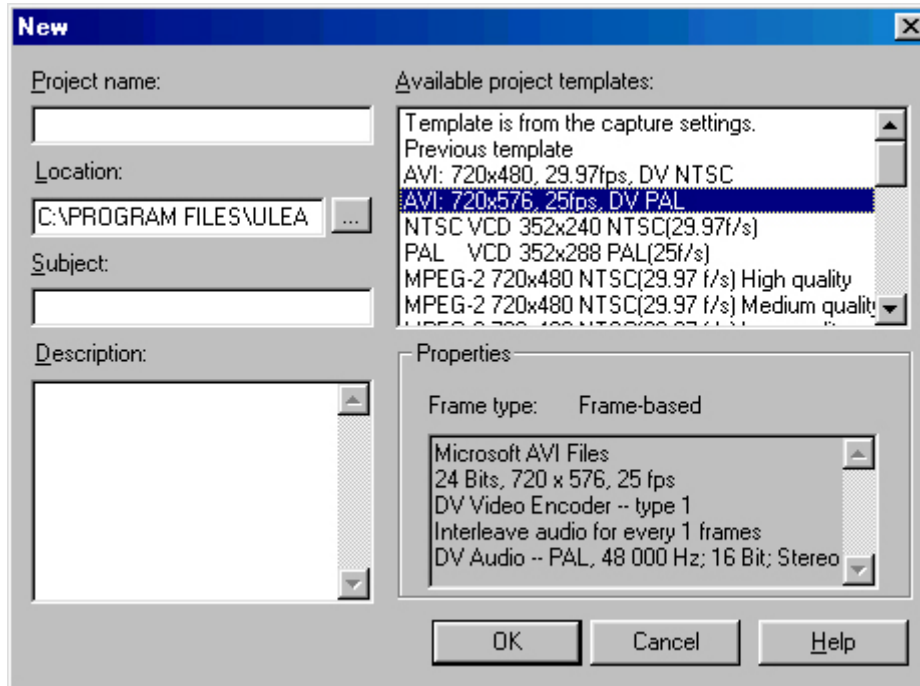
New

Project name:

Location:

C:\PROGRAM FILES\ULEA ...

Subject:

Description:

Available project templates:

Template is from the capture settings.
Previous template
AVI: 720x480, 29.97fps, DV NTSC
AVI: 720x576, 25fps, DV PAL
NTSC VCD 352x240 NTSC(29.97f/s)
PAL VCD 352x288 PAL(25f/s)
MPEG-2 720x480 NTSC(29.97 f/s) High quality
MPEG-2 720x480 NTSC(29.97 f/s) Medium quality
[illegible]

Properties

Frame type: Frame-based

Microsoft AVI Files
24 Bits, 720 x 576, 25 fps
DV Video Encoder -- type 1
Interleave audio for every 1 frames
DV Audio -- PAL, 48 000 Hz; 16 Bit; Stereo

OK Cancel Help